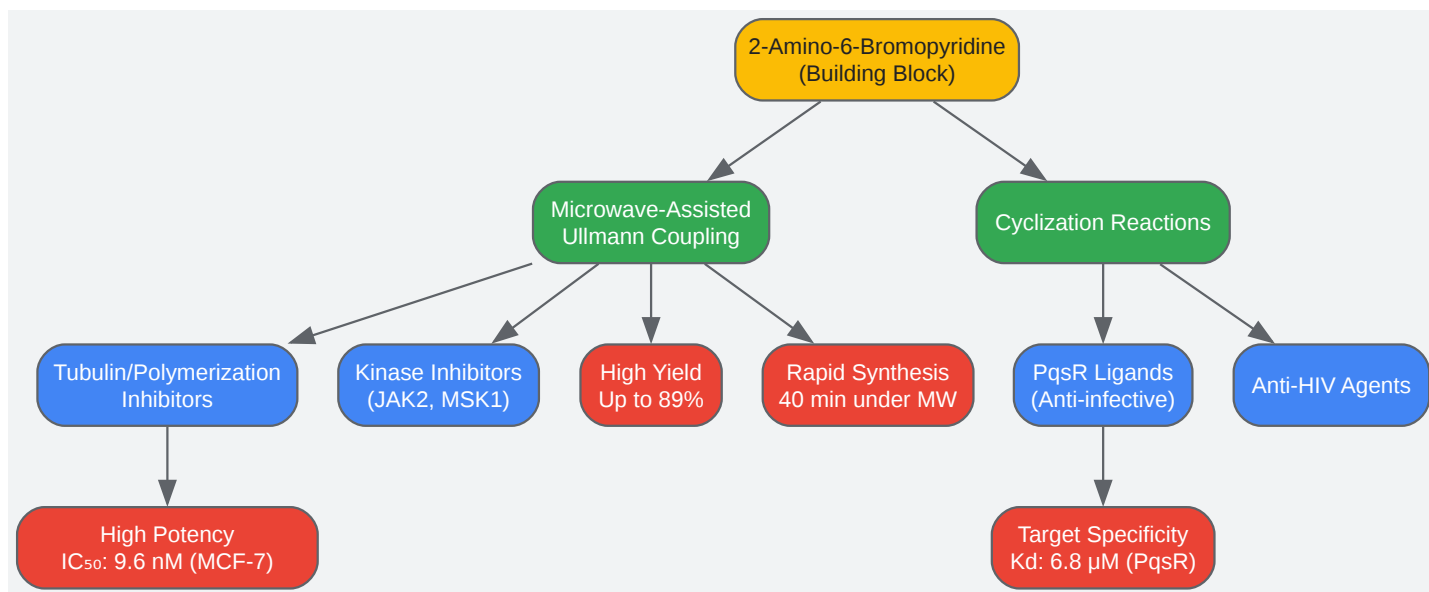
2-Amino-6-Bromopyridine
(Building Block)

Microwave-Assisted
Ullmann Coupling

Cyclization Reactions

Tubulin/Polymerization
Inhibitors

Kinase Inhibitors
(JAK2, MSK1)

High Yield
Up to 89%

Rapid Synthesis
40 min under MW

PqsR Ligands
(Anti-infective)

Anti-HIV Agents

High Potency
$IC_{50}$: 9.6 nM (MCF-7)

Target Specificity
Kd: 6.8 μM (PqsR)